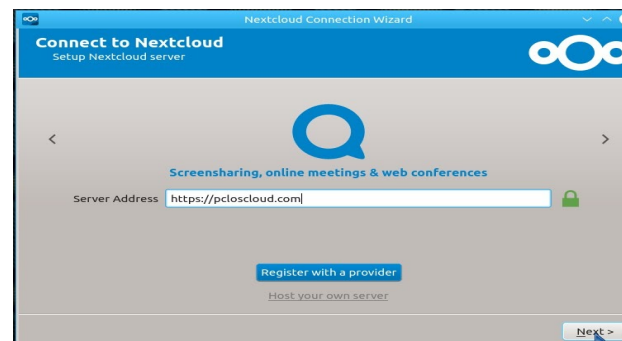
Nextcloud Connection Wizard

Connect to Nextcloud
Setup Nextcloud server

<

>

Screensharing, online meetings & web conferences

Server Address https://pcloscloud.com

Register with a provider

Host your own server

Next >